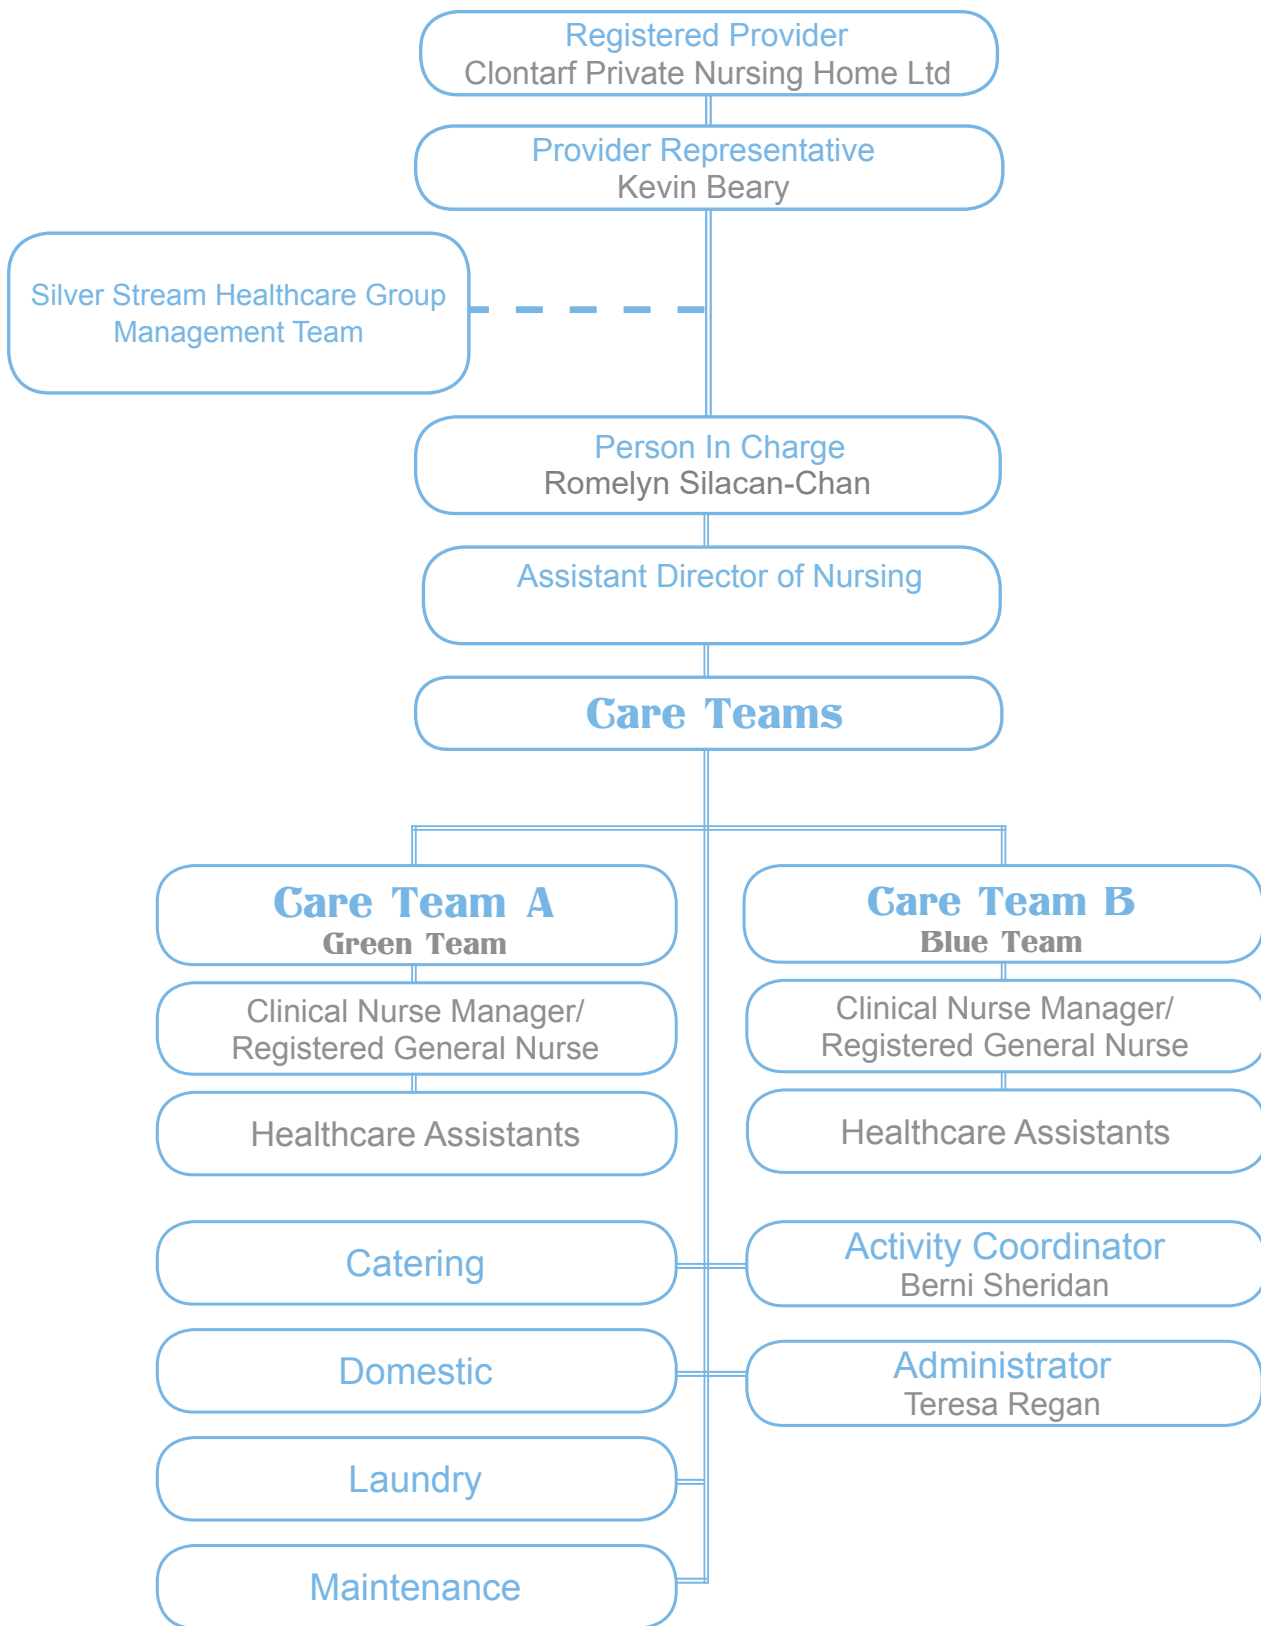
Registered Provider
Clontarf Private Nursing Home Ltd

Provider Representative
Kevin Beary

Silver Stream Healthcare Group
Management Team

Person In Charge
Romelyn Silacan-Chan

Assistant Director of Nursing

Care Teams

Care Team A
Green Team

Clinical Nurse Manager/
Registered General Nurse

Healthcare Assistants

Care Team B
Blue Team

Clinical Nurse Manager/
Registered General Nurse

Healthcare Assistants

Catering

Domestic

Laundry

Maintenance

Activity Coordinator
Berni Sheridan

Administrator
Teresa Regan